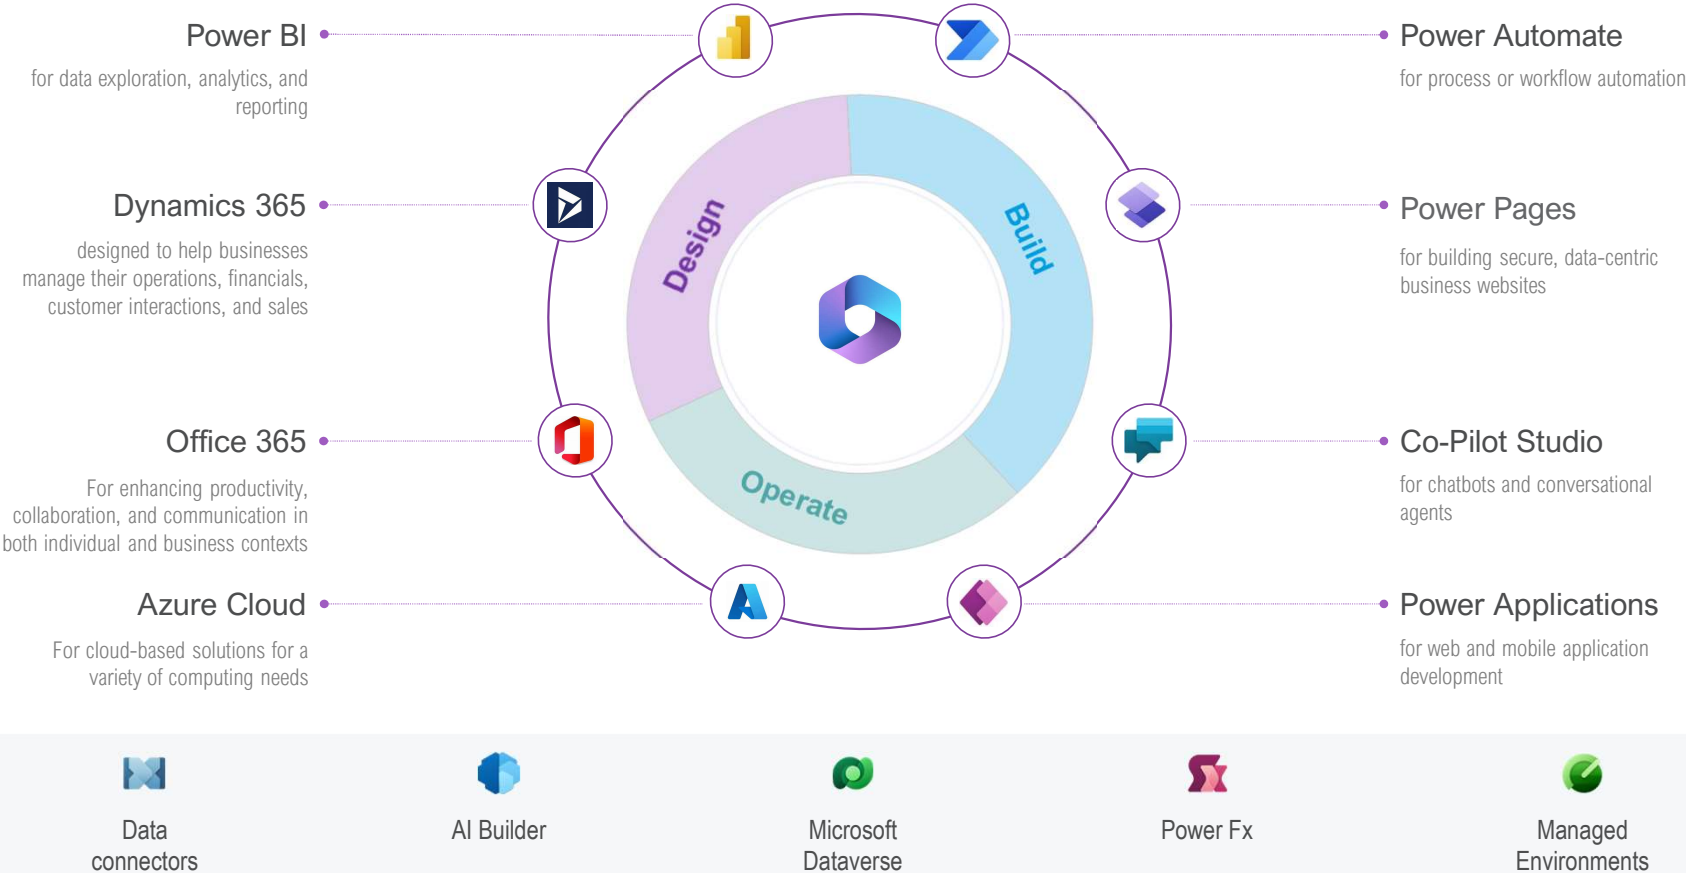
Power BI
for data exploration, analytics, and reporting

Dynamics 365
designed to help businesses manage their operations, financials, customer interactions, and sales

Office 365
For enhancing productivity, collaboration, and communication in both individual and business contexts

Azure Cloud
For cloud-based solutions for a variety of computing needs

Design

Build

Operate

Power Automate
for process or workflow automation

Power Pages
for building secure, data-centric business websites

Co-Pilot Studio
for chatbots and conversational agents

Power Applications
for web and mobile application development

Data connectors

AI Builder

Microsoft Dataverse

Power Fx

Managed Environments